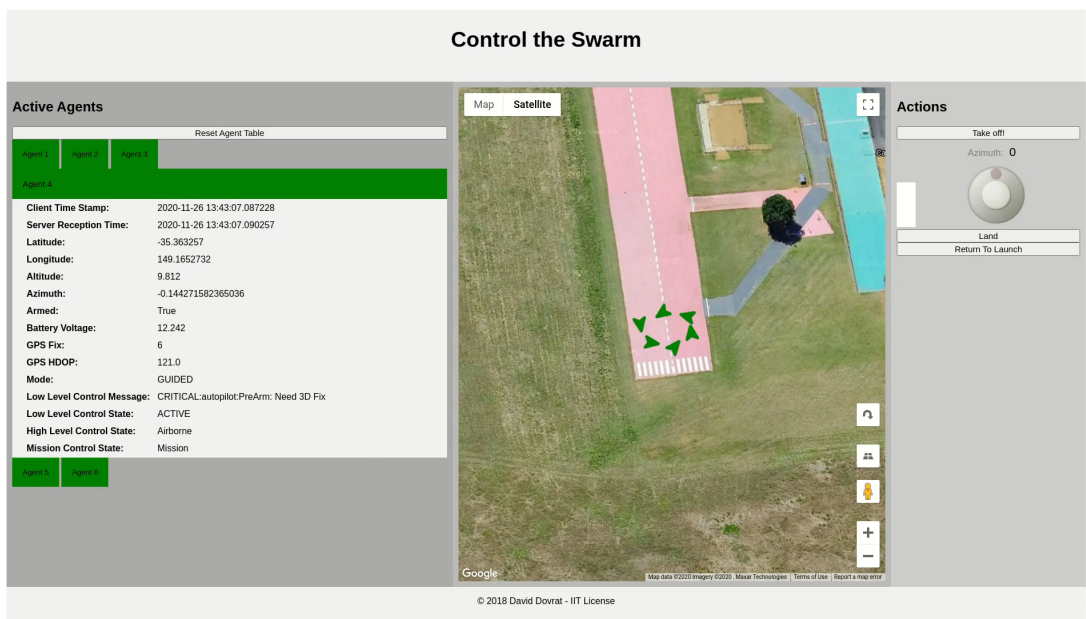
Control the Swarm

Active Agents

Reset Agent Table

Agent 1 Agent 2 Agent 3

Agent 4

| | |
|---|---|
| Client Time Stamp: | 2020-11-26 13:43:07.087228 |
| Server Reception Time: | 2020-11-26 13:43:07.090257 |
| Latitude: | -35.363257 |
| Longitude: | 149.1652732 |
| Altitude: | 9.812 |
| Azimuth: | -0.144271582365036 |
| Armed: | True |
| Battery Voltage: | 12.242 |
| GPS Fix: | 6 |
| GPS HDOP: | 121.0 |
| Mode: | GUIDED |
| Low Level Control Message: | CRITICAL:autopilot:PreArm: Need 3D Fix |
| Low Level Control State: | ACTIVE |
| High Level Control State: | Airborne |
| Mission Control State: | Mission |

Agent 5 Agent 6

Map Satellite

Google

Map data ©2020 Imagery ©2020 , Maxar Technologies | Terms of Use | Report a map error

Actions

Take off!

Azimuth: 0

Land

Return To Launch

© 2018 David Dovrat - IIT License